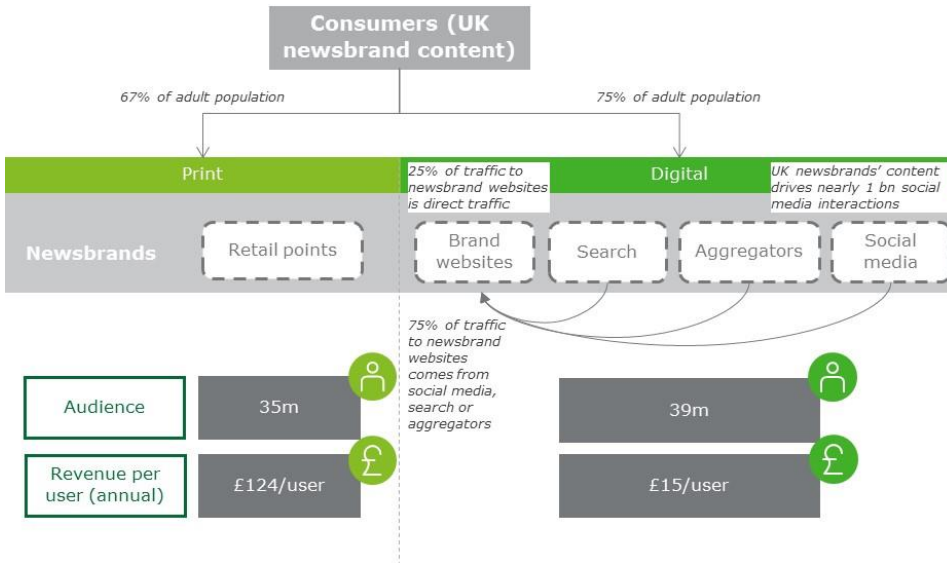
Consumers (UK newsbrand content)

67% of adult population

75% of adult population

Print

25% of traffic to newsbrand websites is direct traffic

Digital

UK newsbrands' content drives nearly 1 bn social media interactions

Newsbrands

Retail points

Brand websites

Search

Aggregators

Social media

75% of traffic to newsbrand websites comes from social media, search or aggregators

Audience

35m

39m

Revenue per user (annual)

£124/user

£15/user